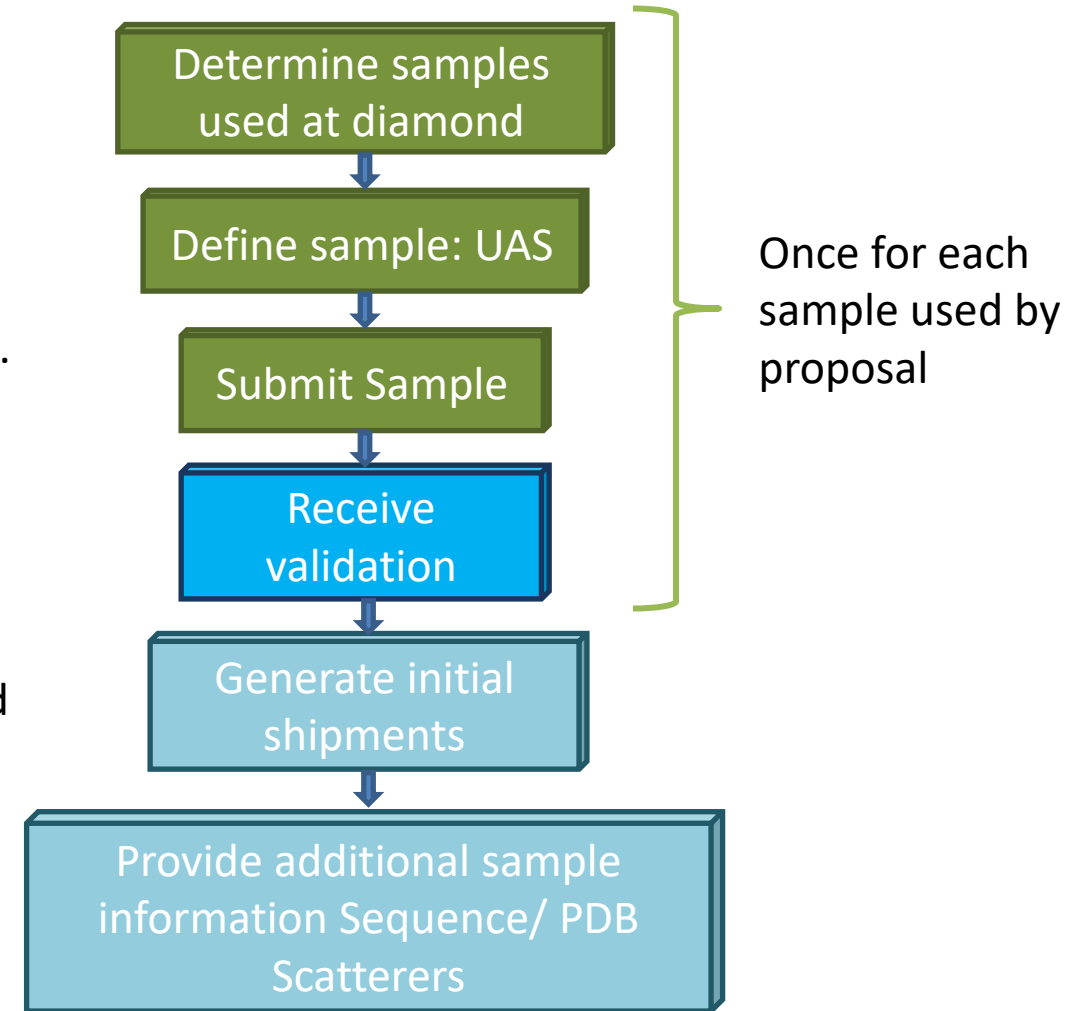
Determine samples used at diamond

Define sample: UAS

Submit Sample

Receive validation

Generate initial shipments

Provide additional sample information Sequence/ PDB Scatterers

Once for each sample used by proposal

.

d